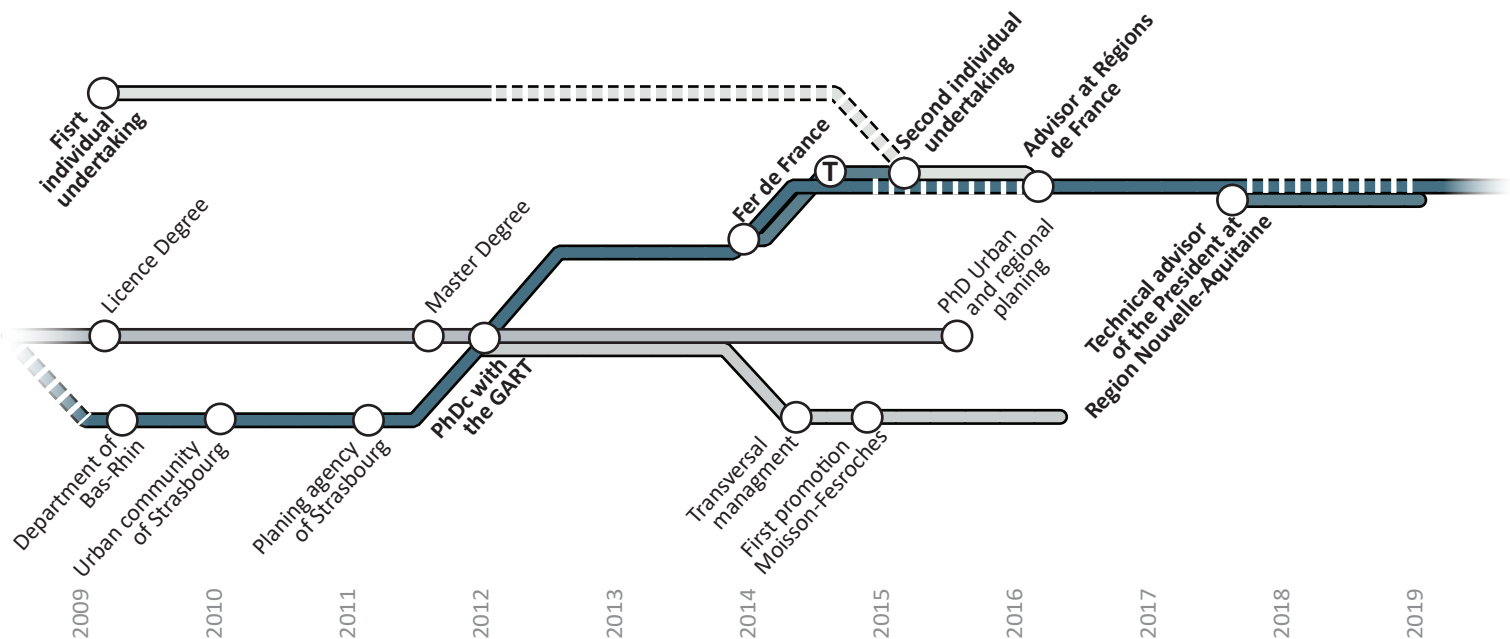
Fisrt individual undertaking

Licence Degree

Master Degree

Fer de France

T

Second individual undertaking

Advisor at Régions de France

PhD Urban and regional planing

Technical advisor of the President at Region Nouvelle-Aquitaine

PhDc with the GART

Department of Bas-Rhin

Urban community of Strasbourg

Planing agency of Strasbourg

Transversal managment

First promotion Moisson-Fesroches

2009

2010

2011

2012

2013

2014

2015

2016

2017

2018

2019